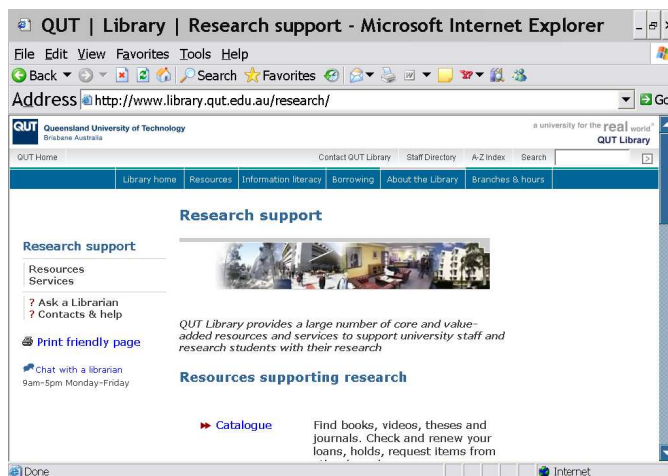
QUT | Library | Research support - Microsoft Internet Explorer

File Edit View Favorites Tools Help

Back Search Favorites

Address http://www.library.qut.edu.au/research/

Go

QUT Queensland University of Technology Brisbane Australia

a university for the real world® QUT Library

QUT Home

Contact QUT Library | Staff Directory | A-Z Index | Search

Library home | Resources | Information literacy | Borrowing | About the Library | Branches & hours

Research support

Resources
Services

? Ask a Librarian
? Contacts & help

Print friendly page

Chat with a librarian
9am-5pm Monday-Friday

Research support

QUT Library provides a large number of core and value-added resources and services to support university staff and research students with their research

Resources supporting research

Catalogue

Find books, videos, theses and journals. Check and renew your loans, holds, request items from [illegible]

Done

Internet